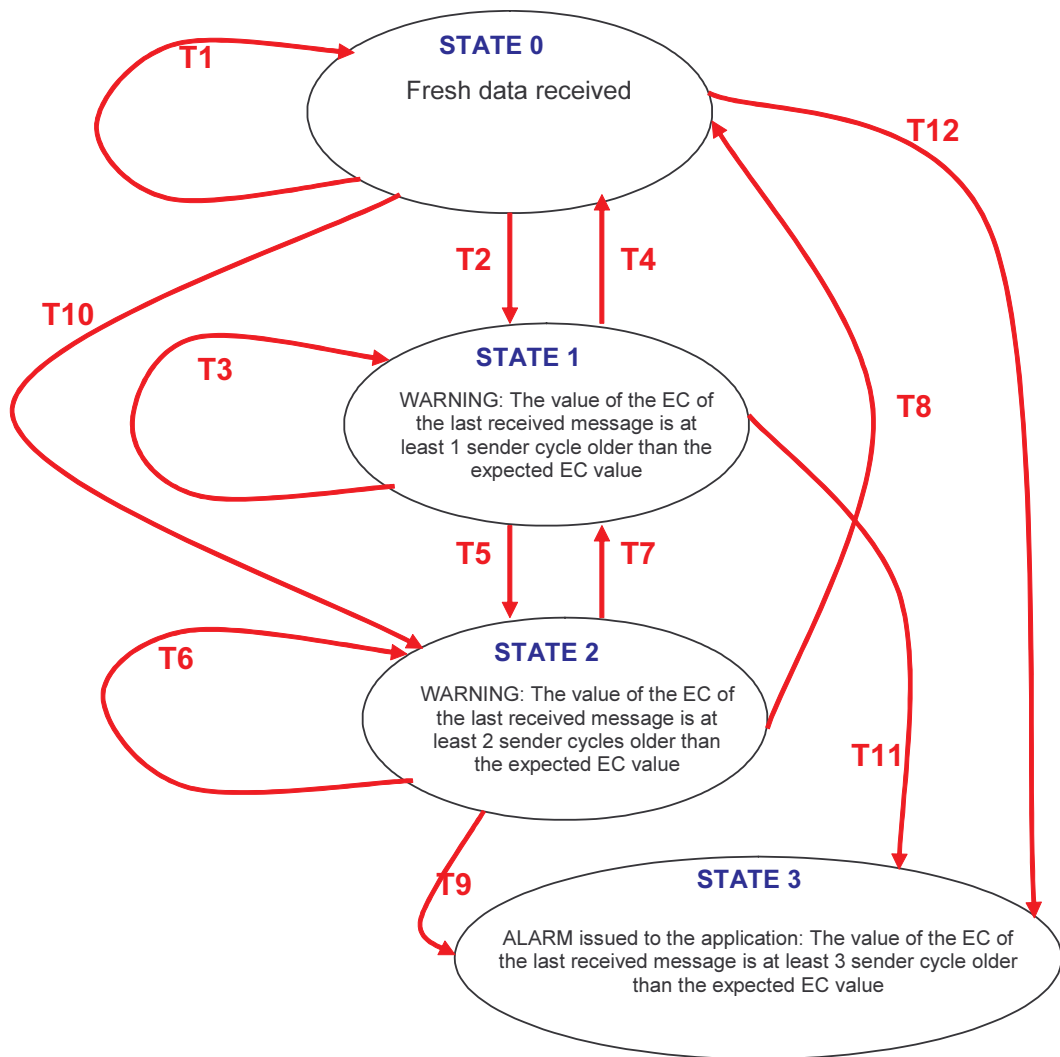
T1

STATE 0

Fresh data received

T12

T2

T4

T10

T3

STATE 1

WARNING: The value of the EC of the last received message is at least 1 sender cycle older than the expected EC value

T8

T5

T7

T6

STATE 2

WARNING: The value of the EC of the last received message is at least 2 sender cycles older than the expected EC value

T11

T9

STATE 3

ALARM issued to the application: The value of the EC of the last received message is at least 3 sender cycle older than the expected EC value